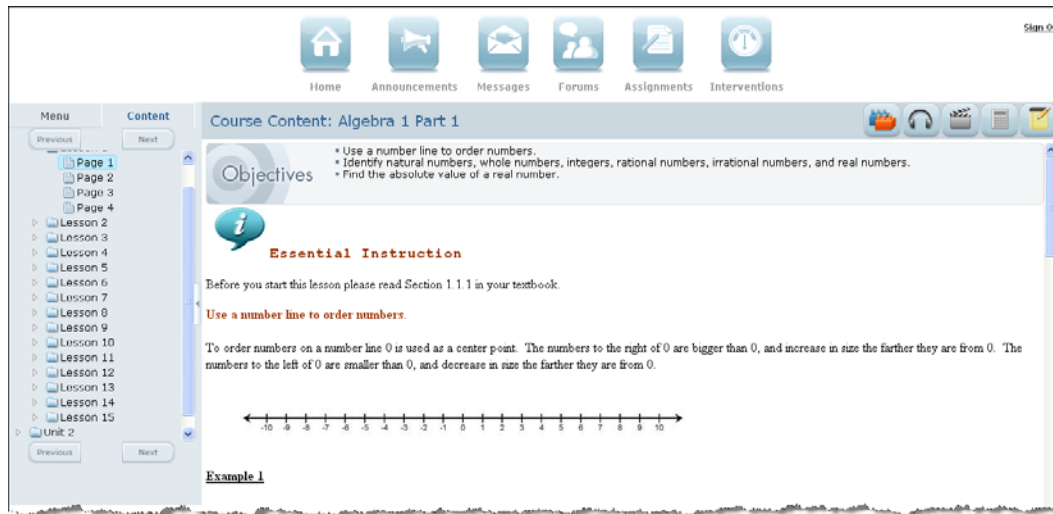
Sign O

Home Announcements Messages Forums Assignments Interventions

Menu Content

Previous Next

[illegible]

Page 1

Page 2

Page 3

Page 4

Lesson 2

Lesson 3

Lesson 4

Lesson 5

Lesson 6

Lesson 7

Lesson 8

Lesson 9

Lesson 10

Lesson 11

Lesson 12

Lesson 13

Lesson 14

Lesson 15

Unit 2

Previous Next

Course Content: Algebra 1 Part 1

Objectives

• Use a number line to order numbers.
• Identify natural numbers, whole numbers, integers, rational numbers, irrational numbers, and real numbers.
• Find the absolute value of a real number.

Essential Instruction

Before you start this lesson please read Section 1.1.1 in your textbook.

Use a number line to order numbers.

To order numbers on a number line 0 is used as a center point. The numbers to the right of 0 are bigger than 0, and increase in size the farther they are from 0. The numbers to the left of 0 are smaller than 0, and decrease in size the farther they are from 0.

-10 -9 -8 -7 -6 -5 -4 -3 -2 -1 0 1 2 3 4 5 6 7 8 9 10

Example 1